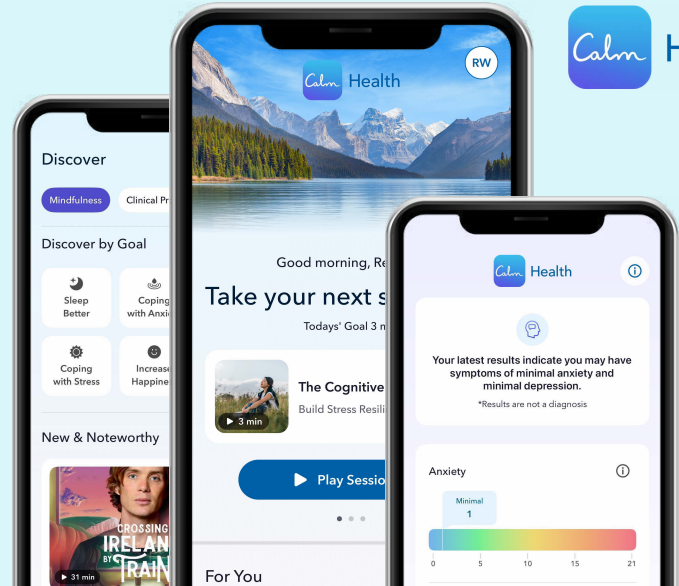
Calm H

Discover

Mindfulness

Clinical Pr

Discover by Goal

Sleep Better

Coping with Anxi

Coping with Stress

Increase Happine

New & Noteworthy

CROSSING IRELAN BY TRAIN

31 min

Calm Health

RW

Good morning, Re

Take your next s

Todays' Goal 3 m

The Cognitive

Build Stress Resili

3 min

Play Sessio

For You

Calm Health

Your latest results indicate you may have symptoms of minimal anxiety and minimal depression.

*Results are not a diagnosis

Anxiety

Minimal

1

0

5

10

15

21